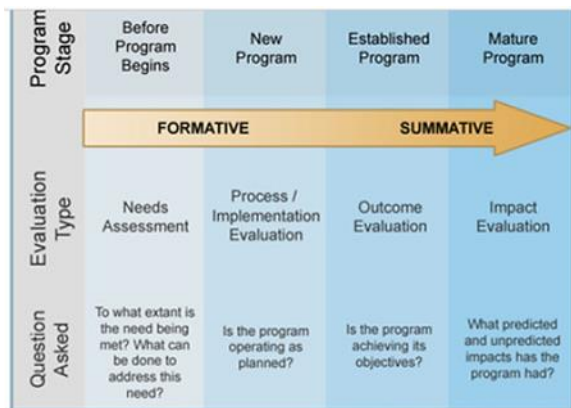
| Program Stage | Before Program Begins | New Program | Established Program | Mature Program |
|---|---|---|---|---|
| | FORMATIVE | | SUMMATIVE | |
| Evaluation Type | Needs Assessment | Process / Implementation Evaluation | Outcome Evaluation | Impact Evaluation |
| Question Asked | To what extant is the need being met? What can be done to address this need? | Is the program operating as planned? | Is the program achieving its objectives? | What predicted and unpredicted impacts has the program had? |